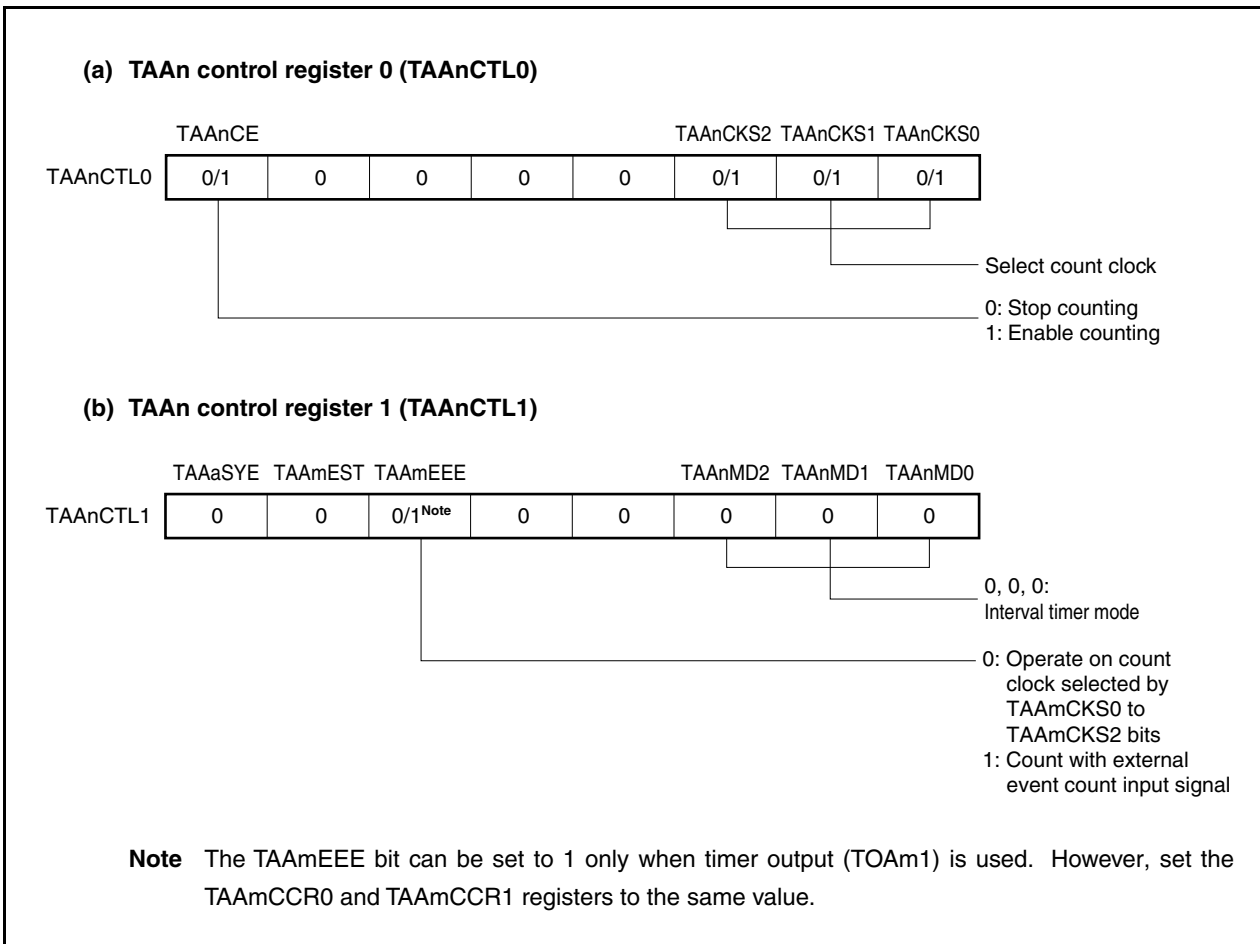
(a) TAAn control register 0 (TAAnCTL0)

| | TAAnCE | | | | | TAAnCKS2 | TAAnCKS1 | TAAnCKS0 |
|---|---|---|---|---|---|---|---|---|
| TAAnCTL0 | 0/1 | 0 | 0 | 0 | 0 | 0/1 | 0/1 | 0/1 |

Select count clock

0: Stop counting
1: Enable counting

(b) TAAn control register 1 (TAAnCTL1)

| | TAAaSYE | TAAmEST | TAAmEEE | | | TAAnMD2 | TAAnMD1 | TAAnMD0 |
|---|---|---|---|---|---|---|---|---|
| TAAnCTL1 | 0 | 0 | 0/1$^{\text{Note}}$ | 0 | 0 | 0 | 0 | 0 |

0, 0, 0:
Interval timer mode

0: Operate on count clock selected by TAAmCKS0 to TAAmCKS2 bits
1: Count with external event count input signal

Note The TAAmEEE bit can be set to 1 only when timer output (TOAm1) is used. However, set the TAAmCCR0 and TAAmCCR1 registers to the same value.